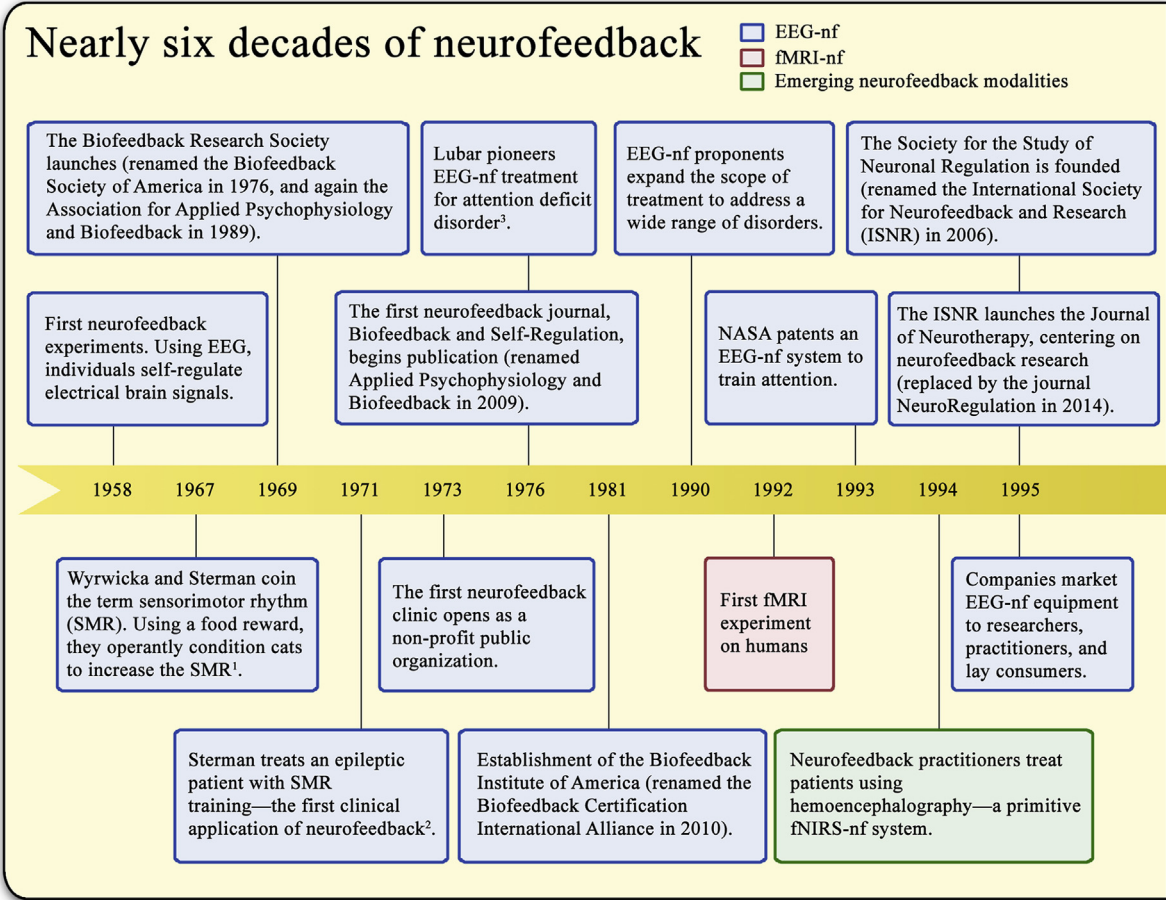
Nearly six decades of neurofeedback

EEG-nf
fMRI-nf
Emerging neurofeedback modalities

The Biofeedback Research Society launches (renamed the Biofeedback Society of America in 1976, and again the Association for Applied Psychophysiology and Biofeedback in 1989).

Lubar pioneers EEG-nf treatment for attention deficit disorder$^3$.

EEG-nf proponents expand the scope of treatment to address a wide range of disorders.

The Society for the Study of Neuronal Regulation is founded (renamed the International Society for Neurofeedback and Research (ISNR) in 2006).

First neurofeedback experiments. Using EEG, individuals self-regulate electrical brain signals.

The first neurofeedback journal, Biofeedback and Self-Regulation, begins publication (renamed Applied Psychophysiology and Biofeedback in 2009).

NASA patents an EEG-nf system to train attention.

The ISNR launches the Journal of Neurotherapy, centering on neurofeedback research (replaced by the journal NeuroRegulation in 2014).

1958 1967 1969 1971 1973 1976 1981 1990 1992 1993 1994 1995

Wyrwicka and Sterman coin the term sensorimotor rhythm (SMR). Using a food reward, they operantly condition cats to increase the SMR$^1$.

The first neurofeedback clinic opens as a non-profit public organization.

First fMRI experiment on humans

Companies market EEG-nf equipment to researchers, practitioners, and lay consumers.

Sterman treats an epileptic patient with SMR training—the first clinical application of neurofeedback$^2$.

Establishment of the Biofeedback Institute of America (renamed the Biofeedback Certification International Alliance in 2010).

Neurofeedback practitioners treat patients using hemoencephalography—a primitive fNIRS-nf system.